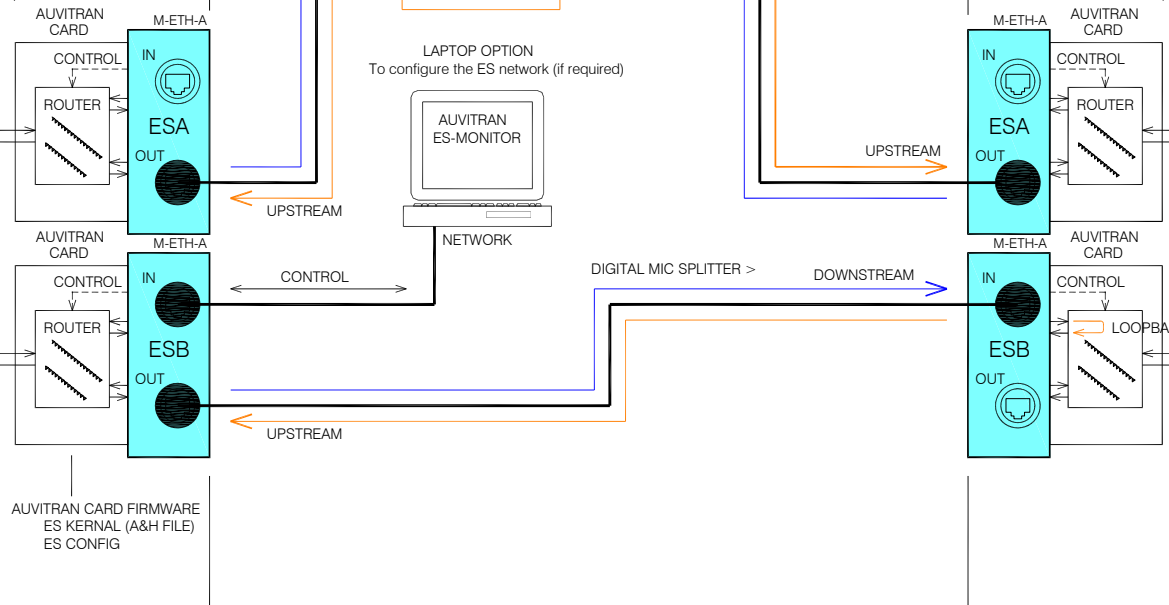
AUVITRAN CARD

M-ETH-A

CONTROL

IN

ROUTER

ESA

OUT

UPSTREAM

LAPTOP OPTION
To configure the ES network (if required)

AUVITRAN ES-MONITOR

NETWORK

M-ETH-A

AUVITRAN CARD

IN

CONTROL

ROUTER

ESA

UPSTREAM

OUT

AUVITRAN CARD

M-ETH-A

CONTROL

IN

ROUTER

ESB

OUT

CONTROL

UPSTREAM

DIGITAL MIC SPLITTER >

DOWNSTREAM

M-ETH-A

AUVITRAN CARD

IN

CONTROL

LOOPBA

ESB

OUT

AUVITRAN CARD FIRMWARE
ES KERNAL (A&H FILE)
ES CONFIG